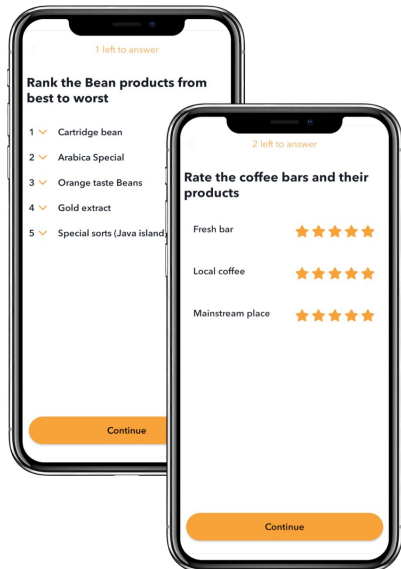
1 left to answer

Rank the Bean products from best to worst

1 Cartridge bean

2 Arabica Special

3 Orange taste Beans

4 Gold extract

5 Special sorts (Java island)

Continue

2 left to answer

Rate the coffee bars and their products

Fresh bar

Local coffee

Mainstream place

Continue